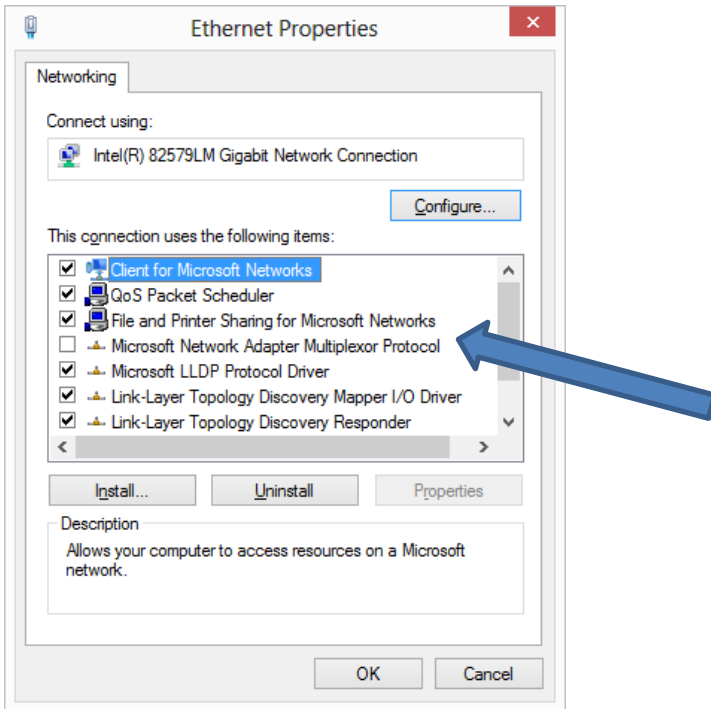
Ethernet Properties

Networking

Connect using:

Intel(R) 82579LM Gigabit Network Connection

Configure...

This connection uses the following items:

Client for Microsoft Networks
QoS Packet Scheduler
File and Printer Sharing for Microsoft Networks
Microsoft Network Adapter Multiplexor Protocol
Microsoft LLDP Protocol Driver
Link-Layer Topology Discovery Mapper I/O Driver
Link-Layer Topology Discovery Responder

Install... Uninstall Properties

Description

Allows your computer to access resources on a Microsoft network.

OK Cancel